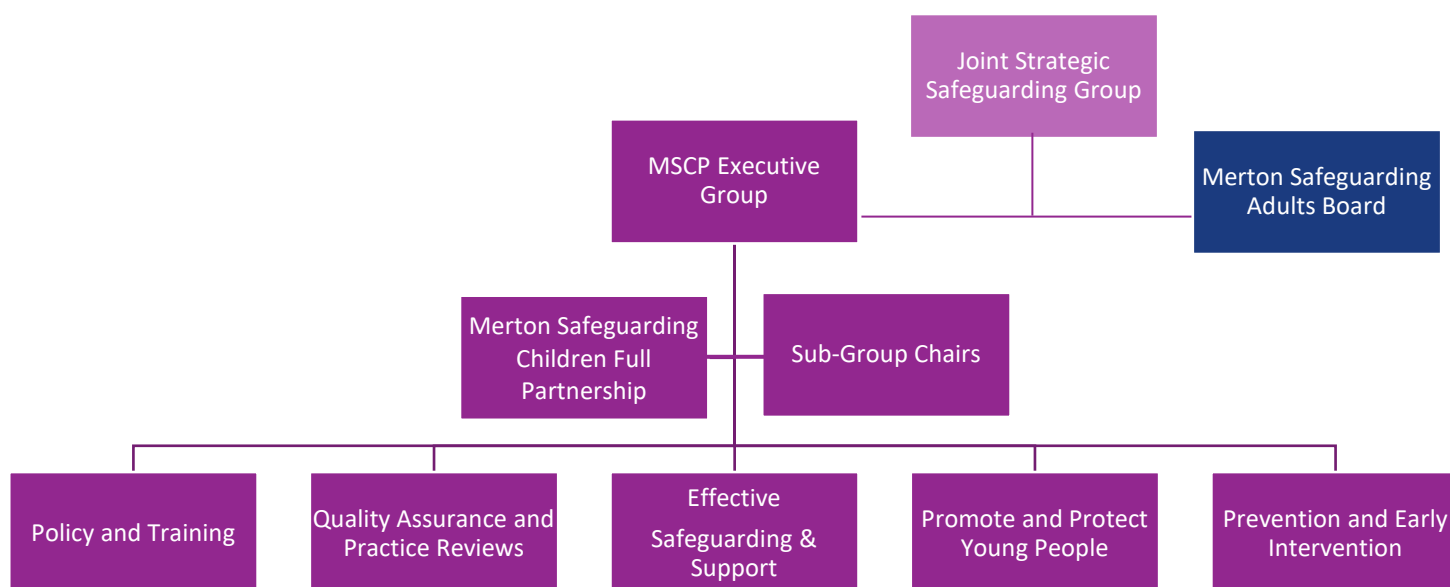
Joint Strategic Safeguarding Group

MSCP Executive Group

Merton Safeguarding Adults Board

Merton Safeguarding Children Full Partnership

Sub-Group Chairs

Policy and Training

Quality Assurance and Practice Reviews

Effective

Safeguarding & Support

Promote and Protect Young People

Prevention and Early Intervention